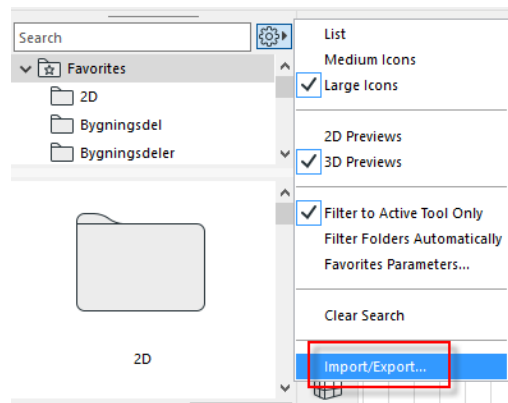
Search

Favorites

2D

Bygningsdel

Bygningsdeler

2D

List

Medium Icons

Large Icons

2D Previews

3D Previews

Filter to Active Tool Only

Filter Folders Automatically

Favorites Parameters...

Clear Search

Import/Export...